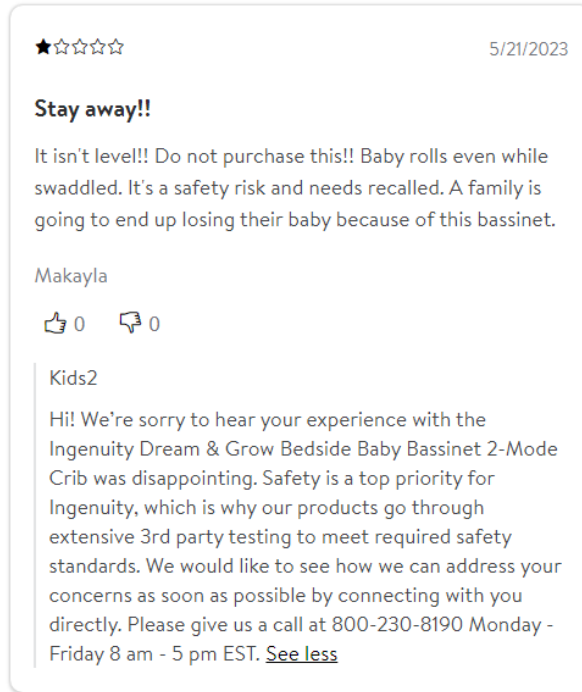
★☆☆☆☆ 5/21/2023

Stay away!!

It isn't level!! Do not purchase this!! Baby rolls even while swaddled. It's a safety risk and needs recalled. A family is going to end up losing their baby because of this bassinet.

Makayla

0 0

Kids2

Hi! We're sorry to hear your experience with the Ingenuity Dream & Grow Bedside Baby Bassinet 2-Mode Crib was disappointing. Safety is a top priority for Ingenuity, which is why our products go through extensive 3rd party testing to meet required safety standards. We would like to see how we can address your concerns as soon as possible by connecting with you directly. Please give us a call at 800-230-8190 Monday - Friday 8 am - 5 pm EST. See less